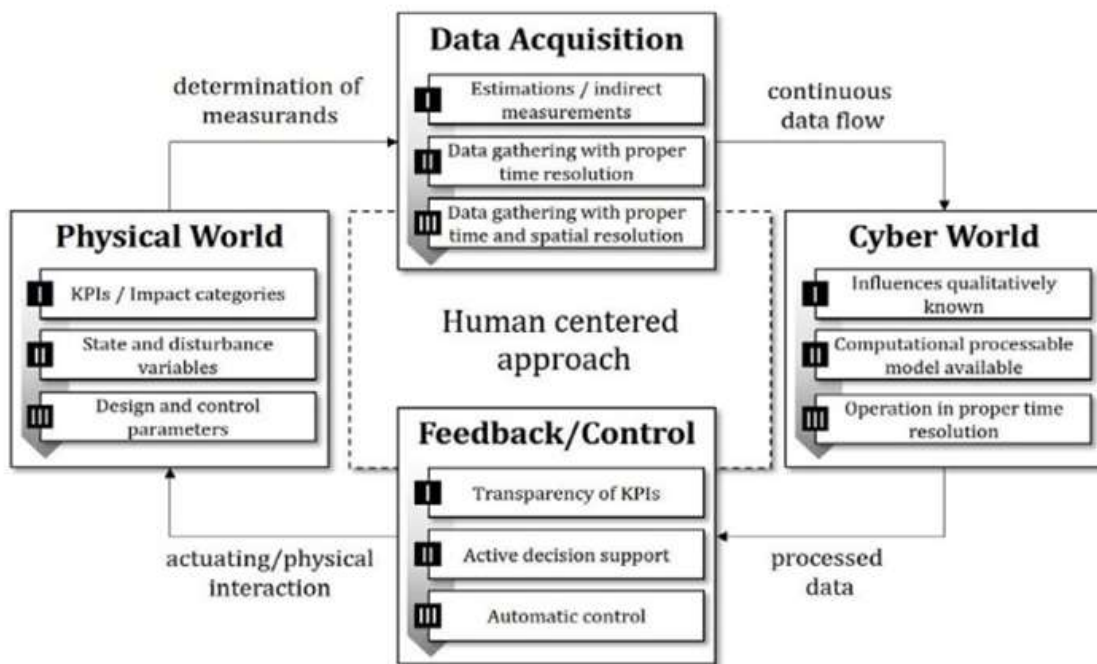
Data Acquisition

I Estimations / indirect measurements

II Data gathering with proper time resolution

III Data gathering with proper time and spatial resolution

determination of measurands

continuous data flow

Physical World

I KPIs / Impact categories

II State and disturbance variables

III Design and control parameters

Human centered approach

Cyber World

I Influences qualitatively known

II Computational processable model available

III Operation in proper time resolution

Feedback/Control

I Transparency of KPIs

II Active decision support

III Automatic control

actuating/physical interaction

processed data